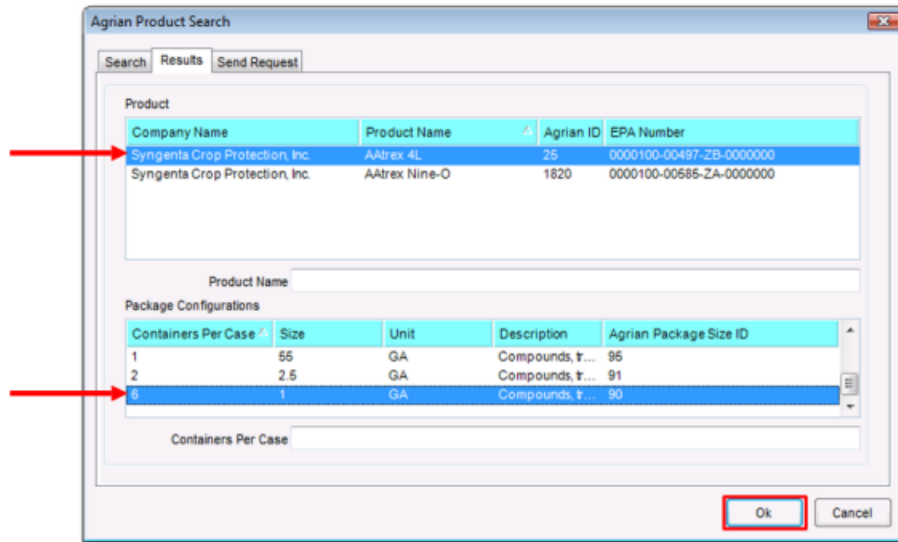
Agrian Product Search

Search | Results | Send Request

Product

| Company Name | Product Name | Agrian ID | EPA Number |
|---|---|---|---|
| Syngenta Crop Protection, Inc. | AAtrex 4L | 25 | 0000100-00497-ZB-0000000 |
| Syngenta Crop Protection, Inc. | AAtrex Nine-O | 1820 | 0000100-00585-ZA-0000000 |

Product Name

Package Configurations

| Containers Per Case | Size | Unit | Description | Agrian Package Size ID |
|---|---|---|---|---|
| 1 | 55 | GA | Compounds, tr... | 95 |
| 2 | 2.5 | GA | Compounds, tr... | 91 |
| 6 | 1 | GA | Compounds, tr... | 90 |

Containers Per Case

Ok | Cancel